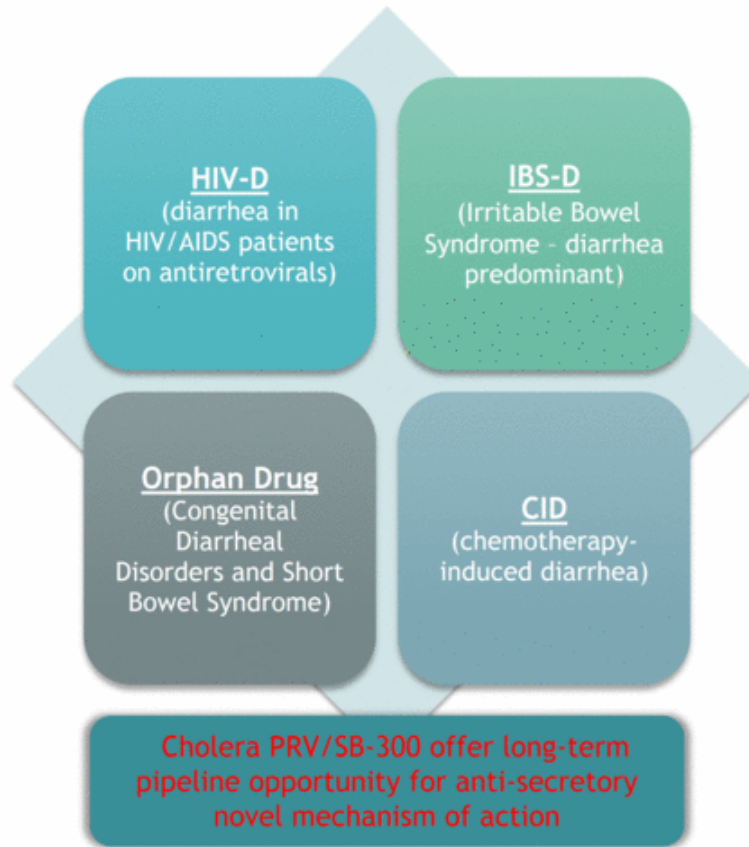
HIV-D
(diarrhea in HIV/AIDS patients on antiretrovirals)

IBS-D
(Irritable Bowel Syndrome - diarrhea predominant)

Orphan Drug
(Congenital Diarrheal Disorders and Short Bowel Syndrome)

CID
(chemotherapy-induced diarrhea)

Cholera PRV/SB-300 offer long-term pipeline opportunity for anti-secretory novel mechanism of action